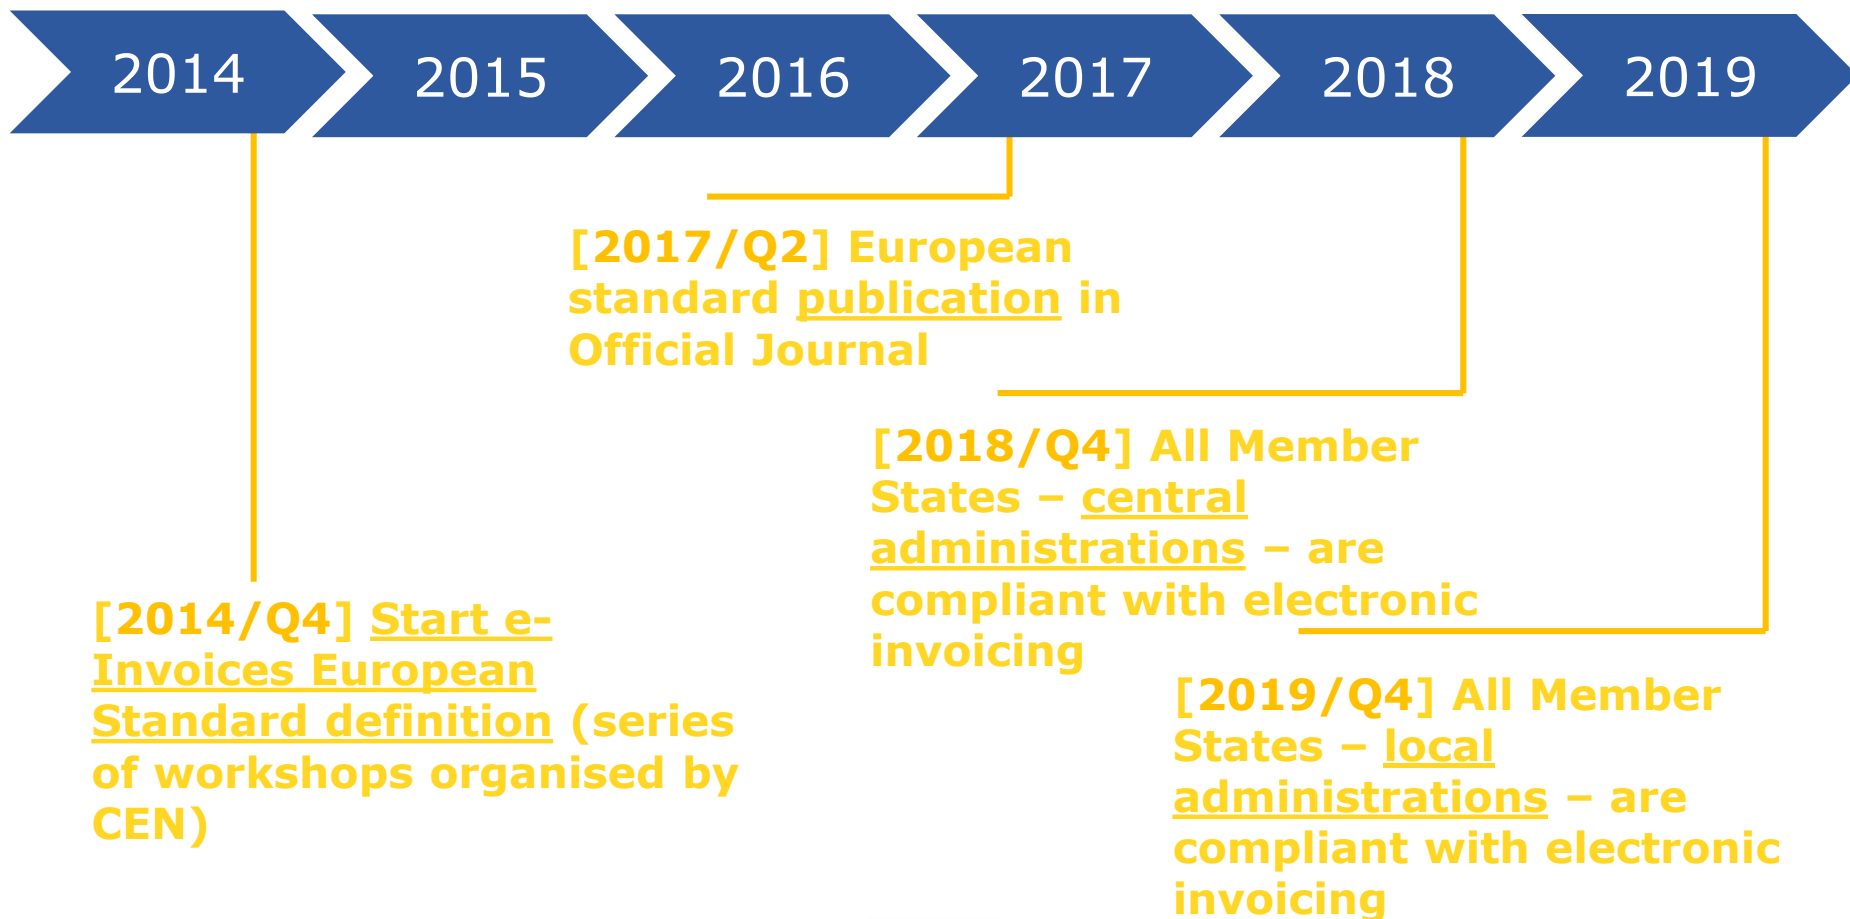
2014 2015 2016 2017 2018 2019

[2017/Q2] European standard publication in Official Journal

[2018/Q4] All Member States – central administrations – are compliant with electronic invoicing

[2014/Q4] Start e-Invoices European Standard definition (series of workshops organised by CEN)

[2019/Q4] All Member States – local administrations – are compliant with electronic invoicing